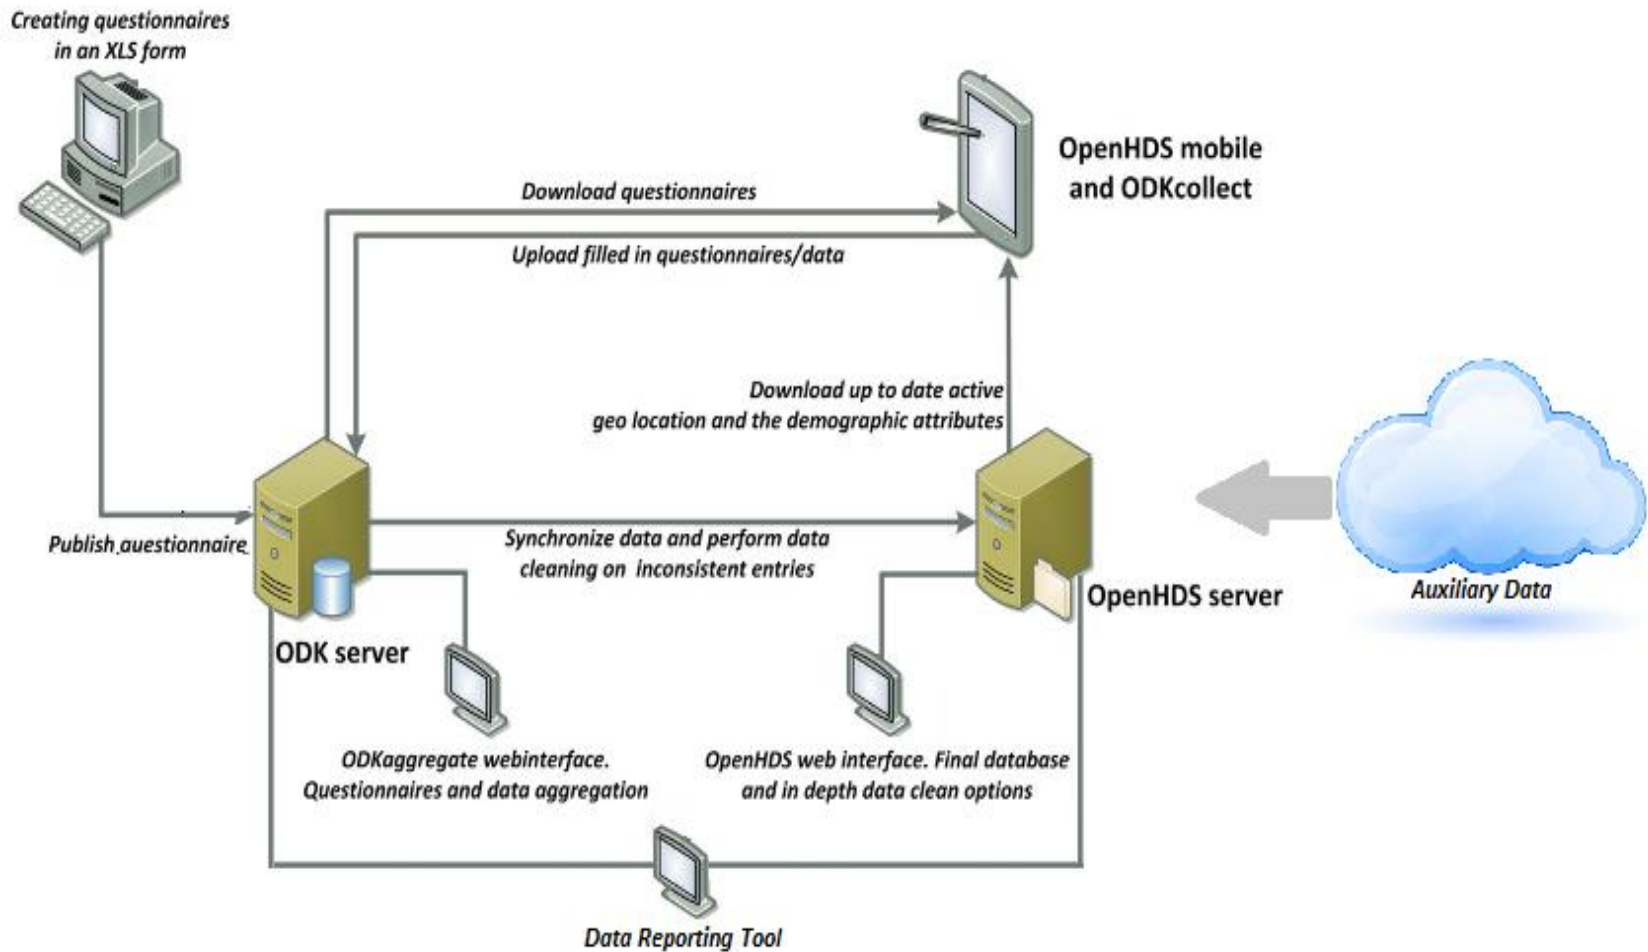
Creating questionnaires in an XLS form

OpenHDS mobile and ODKcollect

Download questionnaires

Upload filled in questionnaires/data

Download up to date active geo location and the demographic attributes

Publish questionnaire

Synchronize data and perform data cleaning on inconsistent entries

ODK server

OpenHDS server

Auxiliary Data

ODKaggregate webinterface. Questionnaires and data aggregation

OpenHDS web interface. Final database and in depth data clean options

Data Reporting Tool